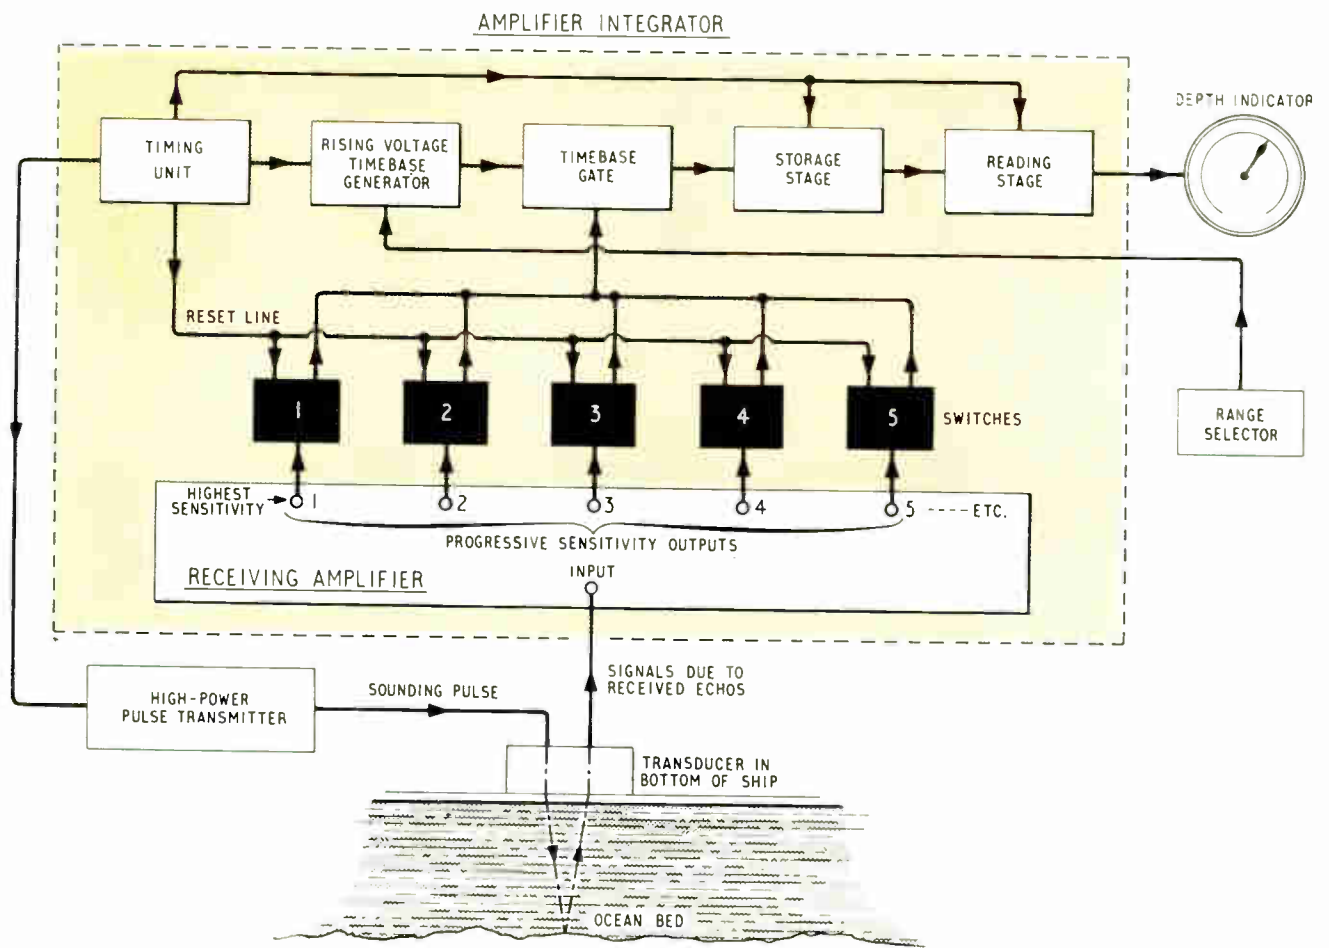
AMPLIFIER INTEGRATOR

TIMING UNIT

RISING VOLTAGE TIMEBASE GENERATOR

TIMEBASE GATE

STORAGE STAGE

READING STAGE

DEPTH INDICATOR

RESET LINE

1

2

3

4

5

SWITCHES

RANGE SELECTOR

HIGHEST SENSITIVITY 1

2

3

4

5 ----ETC.

PROGRESSIVE SENSITIVITY OUTPUTS

RECEIVING AMPLIFIER

INPUT

SIGNALS DUE TO RECEIVED ECHOS

HIGH-POWER PULSE TRANSMITTER

SOUNDING PULSE

TRANSDUCER IN BOTTOM OF SHIP

OCEAN BED